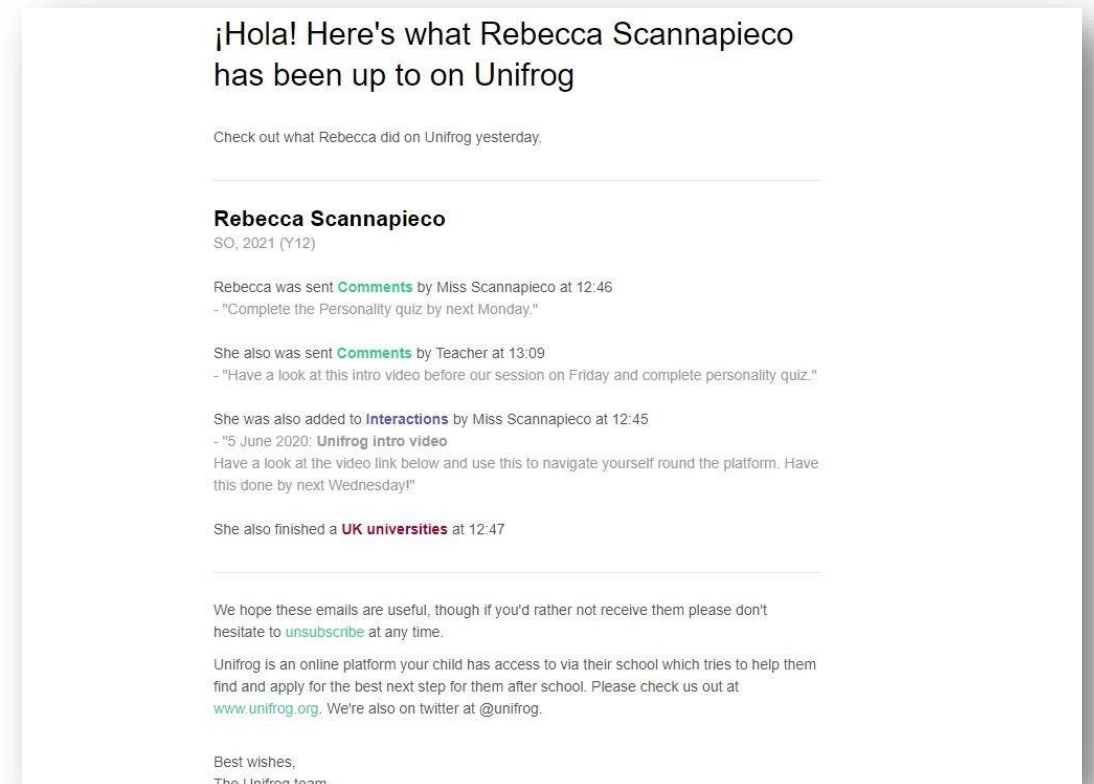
¡Hola! Here's what Rebecca Scannapieco has been up to on Unifrog

Check out what Rebecca did on Unifrog yesterday.

Rebecca Scannapieco
SO, 2021 (Y12)

Rebecca was sent Comments by Miss Scannapieco at 12:46
- "Complete the Personality quiz by next Monday."

She also was sent Comments by Teacher at 13:09
- "Have a look at this intro video before our session on Friday and complete personality quiz."

She was also added to Interactions by Miss Scannapieco at 12:45
- "5 June 2020: Unifrog intro video
Have a look at the video link below and use this to navigate yourself round the platform. Have this done by next Wednesday!"

She also finished a UK universities at 12:47

We hope these emails are useful, though if you'd rather not receive them please don't hesitate to unsubscribe at any time.

Unifrog is an online platform your child has access to via their school which tries to help them find and apply for the best next step for them after school. Please check us out at www.unifrog.org. We're also on twitter at @unifrog.

Best wishes,
The Unifrog team